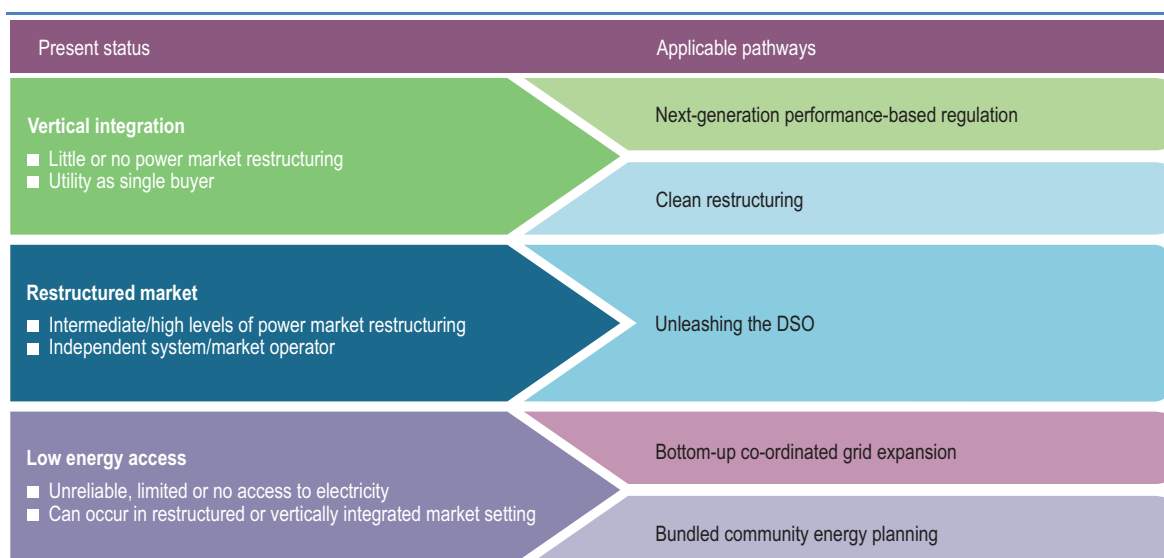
Present status

Applicable pathways

Vertical integration
- Little or no power market restructuring
- Utility as single buyer

Next-generation performance-based regulation

Clean restructuring

Restructured market
- Intermediate/high levels of power market restructuring
- Independent system/market operator

Unleashing the DSO

Low energy access
- Unreliable, limited or no access to electricity
- Can occur in restructured or vertically integrated market setting

Bottom-up co-ordinated grid expansion

Bundled community energy planning